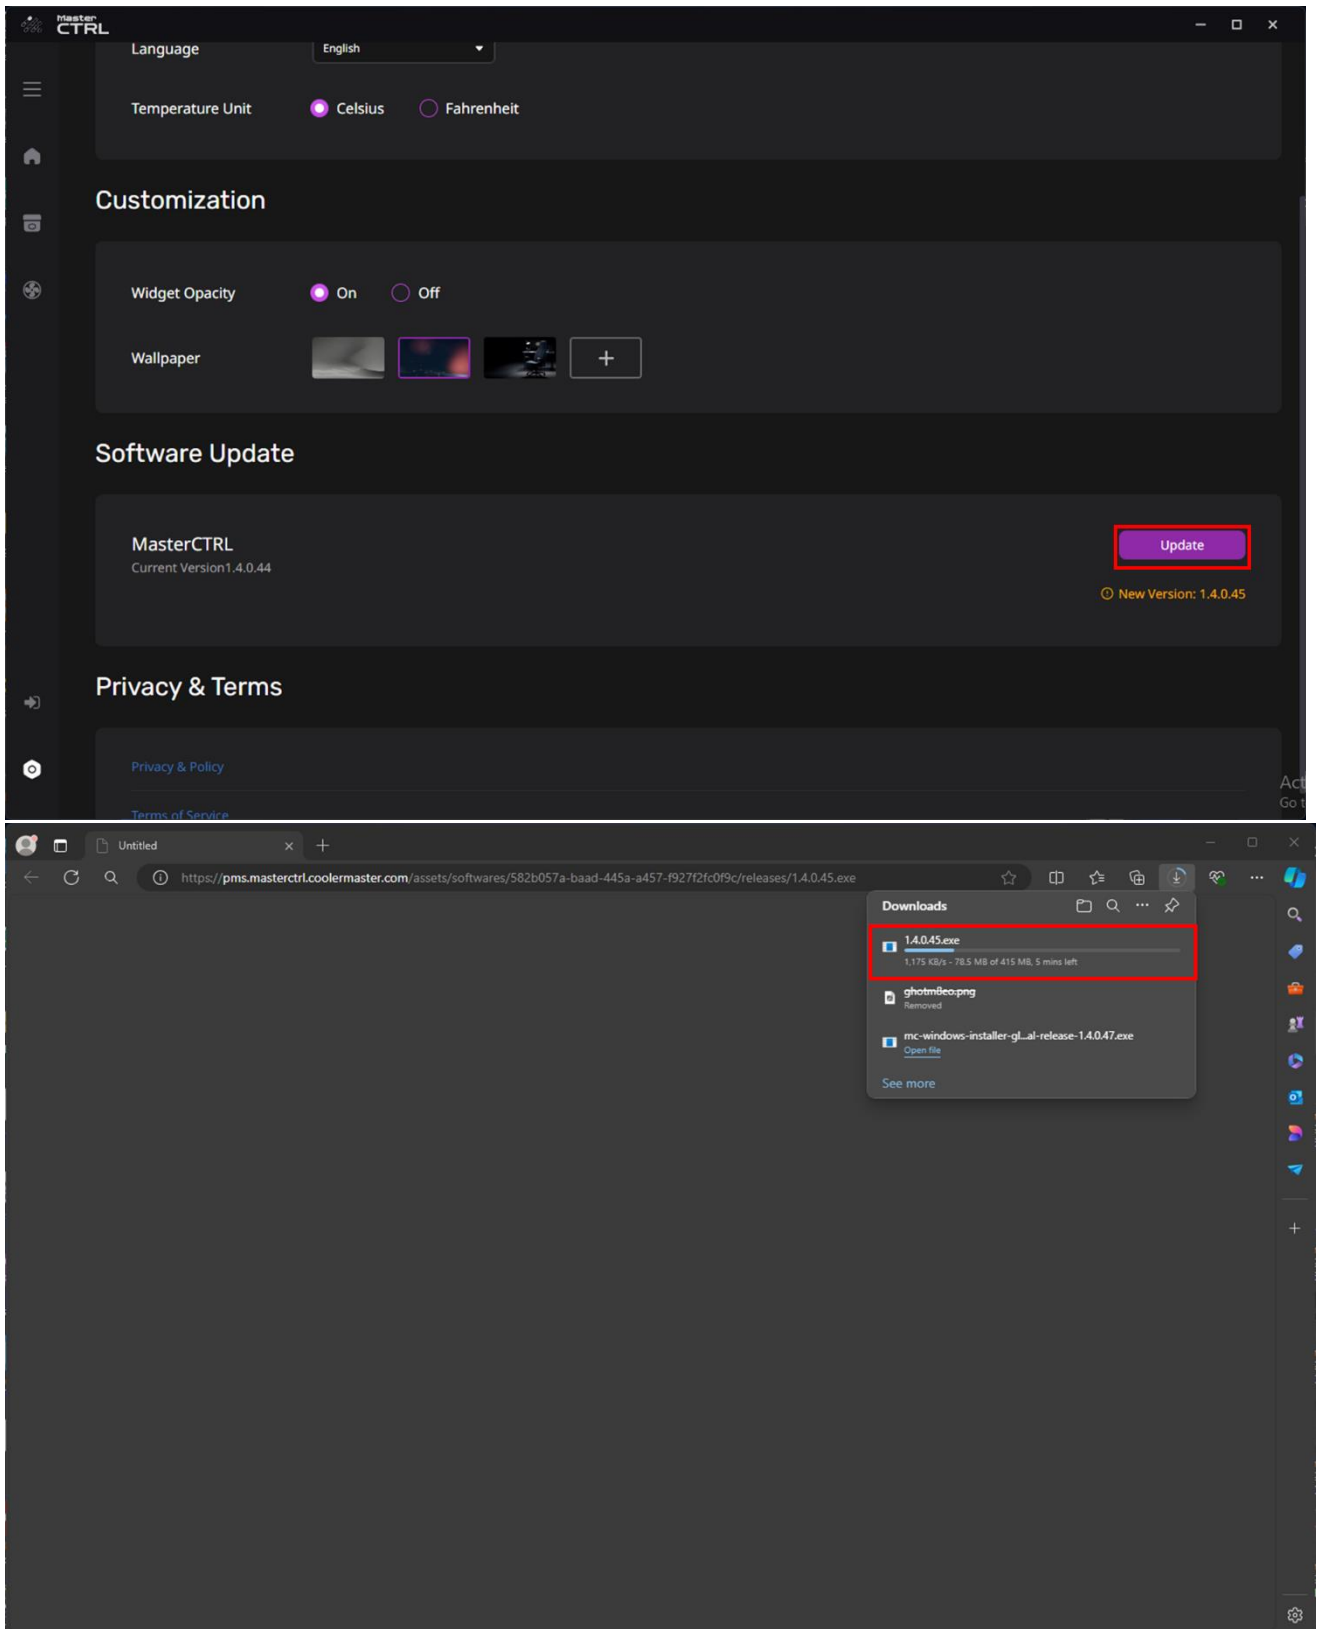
Master CTRL

Language English

Temperature Unit Celsius Fahrenheit

Customization

Widget Opacity On Off

Wallpaper +

Software Update

MasterCTRL
Current Version1.4.0.44

Update

New Version: 1.4.0.45

Privacy & Terms

Privacy & Policy

Terms of Service

Act
Go t

Untitled

https://pms.masterctrl.coolermaster.com/assets/softwares/582b057a-baad-445a-a457-f927f2fc0f9c/releases/1.4.0.45.exe

Downloads

1.4.0.45.exe
1,175 KB/s - 78.5 MB of 415 MB, 5 mins left

ghotm8eo.png
Removed

mc-windows-installer-gl...al-release-1.4.0.47.exe
Open file

See more